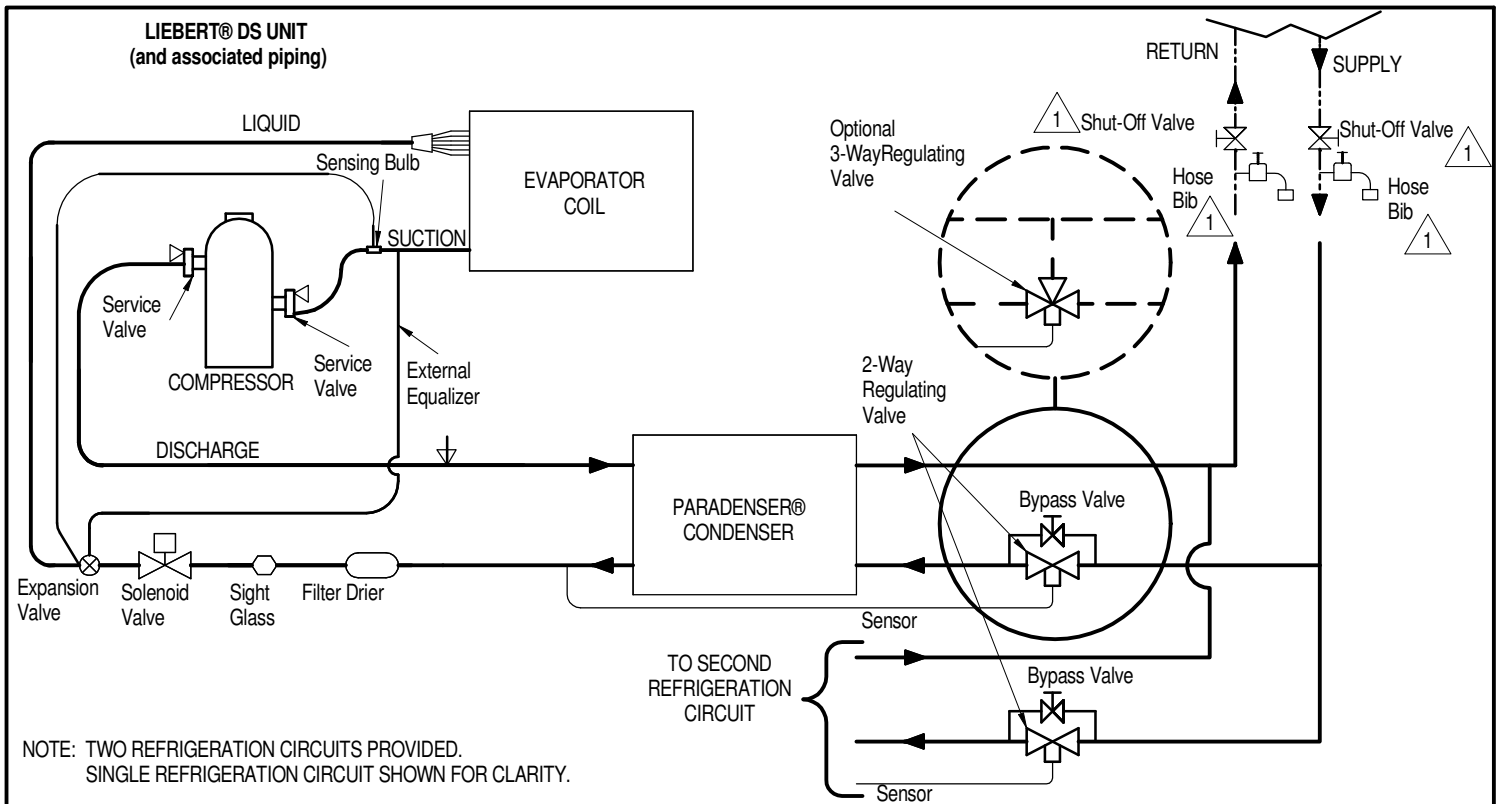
LIEBERT® DS UNIT
(and associated piping)

LIQUID

Sensing Bulb

EVAPORATOR COIL

SUCTION

Service Valve

Service Valve

COMPRESSOR

External Equalizer

DISCHARGE

RETURN

SUPPLY

1 Shut-Off Valve

Shut-Off Valve 1

Optional 3-WayRegulating Valve

Hose Bib 1

Hose Bib 1

2-Way Regulating Valve

PARADENSER® CONDENSER

Bypass Valve

Expansion Valve

Solenoid Valve

Sight Glass

Filter Drier

Sensor

TO SECOND REFRIGERATION CIRCUIT

Bypass Valve

Sensor

NOTE: TWO REFRIGERATION CIRCUITS PROVIDED.
SINGLE REFRIGERATION CIRCUIT SHOWN FOR CLARITY.